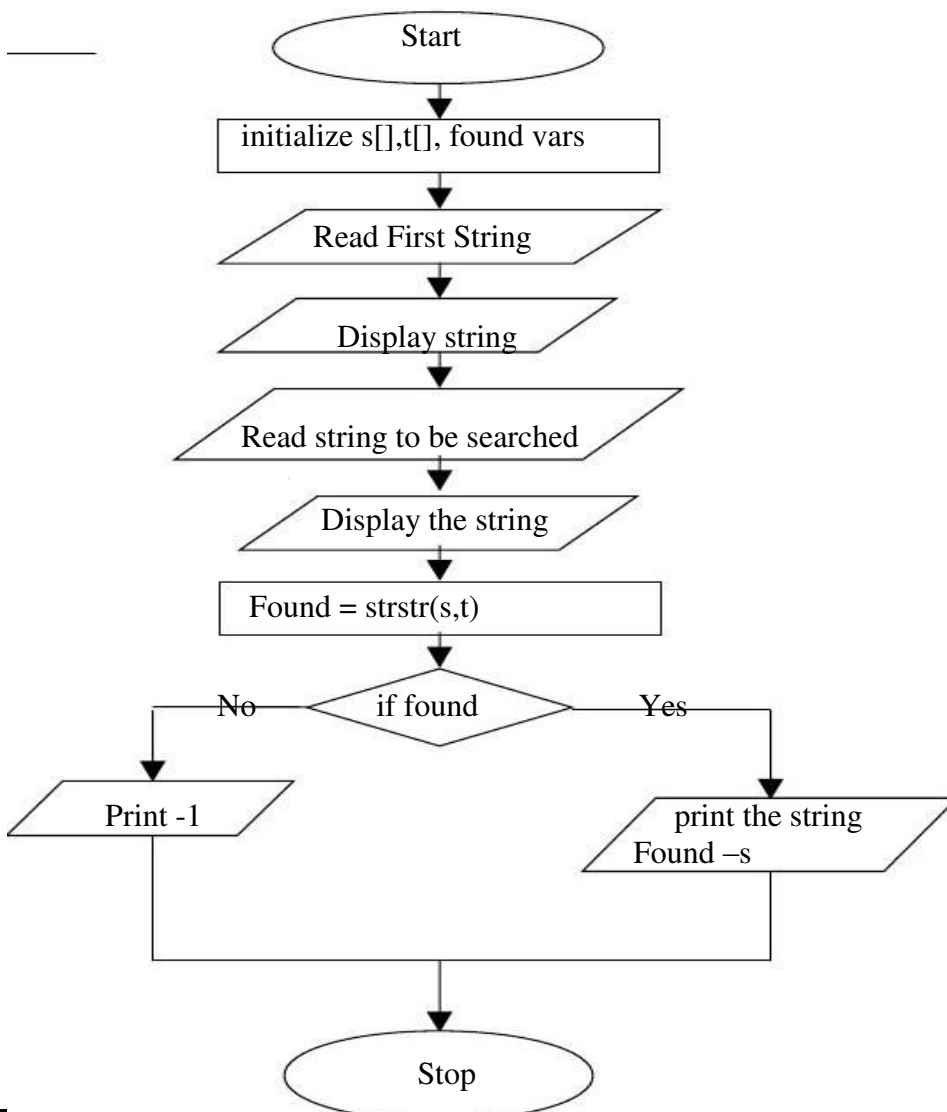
Start

initialize s[],t[], found vars

Read First String

Display string

Read string to be searched

Display the string

Found = strstr(s,t)

No

if found

Yes

Print -1

print the string
Found –s

Stop